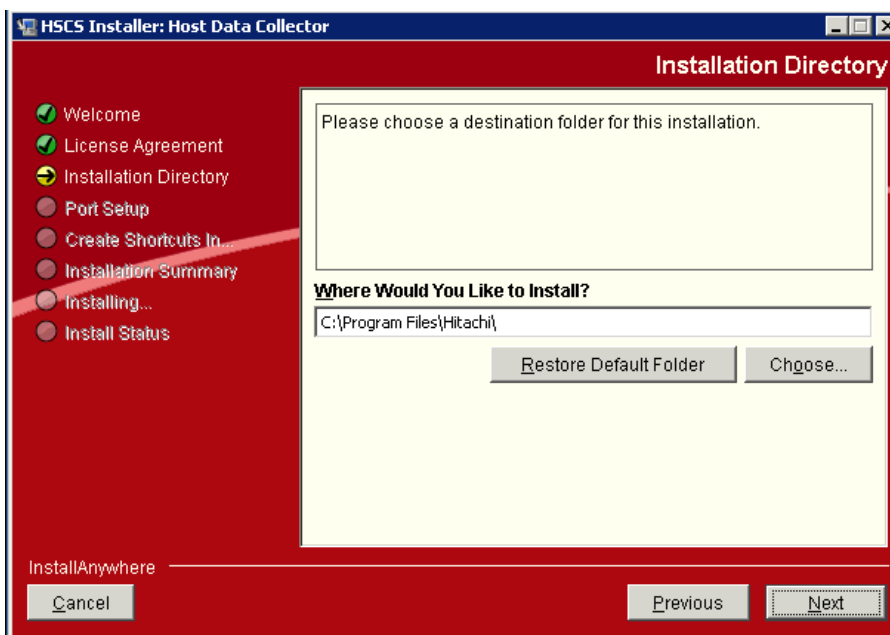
HSCS Installer: Host Data Collector

Installation Directory

Welcome
License Agreement
Installation Directory
Port Setup
Create Shortcuts In...
Installation Summary
Installing...
Install Status

Please choose a destination folder for this installation.

Where Would You Like to Install?

C:\Program Files\Hitachi\

Restore Default Folder

Choose...

InstallAnywhere

Cancel

Previous

Next